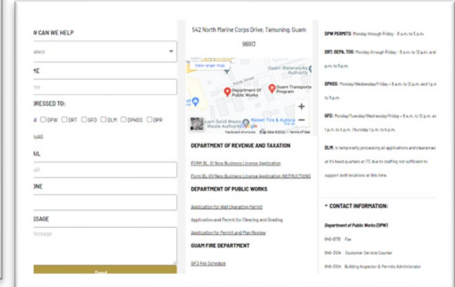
W CAN WE HELP

elect

ME

me

DRESSED TO:

R ☐DPW ☐DRT ☐GFD ☐DLM ☐DPHSS ☐DPR

AIL

ail

ONE

SSAGE

Message

Send

542 North Marine Corps Drive, Tamuning, Guam 96913

View larger map

Department Of Public Works

Guam Transport Program

Guam Solid Waste Authority

Keyboard shortcuts Map data ©2024 Terms of Use

DEPARTMENT OF REVENUE AND TAXATION

FORM BL-01 New Business License Application

Form BL-01 New Business License Application INSTRUCTIONS

DEPARTMENT OF PUBLIC WORKS

Application for Well Operating Permit

Application and Permit for Clearing and Grading

Application for Permit and Plan Review

GUAM FIRE DEPARTMENT

GFD Fee Schedule

DPW PERMITS: Monday through Friday - 8 a.m. to 5 p.m.

DRT, GEPA, TOD: Monday through Friday - 8 a.m. to 12 p.m. and 1 p.m. to 5 p.m.

DPHSS: Monday/Wednesday/Friday - 8 a.m. to 12 p.m. and 1 p.m. to 5 p.m.

GFD: Monday/Tuesday/Wednesday/Friday - 8 a.m. to 12 p.m. and 1 p.m. to 5 p.m.; Thursday 1 p.m. to 5 p.m.

DPR: Monday/Wednesday/Friday - 8 a.m. to 12 p.m. and 1 p.m. to 5 p.m.

DLM: is temporarily processing all applications and clearances at its head quarters at ITC due to staffing not sufficient to support both locations at this time.

• CONTACT INFORMATION:

Department of Public Works (DPW)

646-3175 Fax

646-3134 Customer Service Counter

646-3134 Building Inspector & Permits Administrator